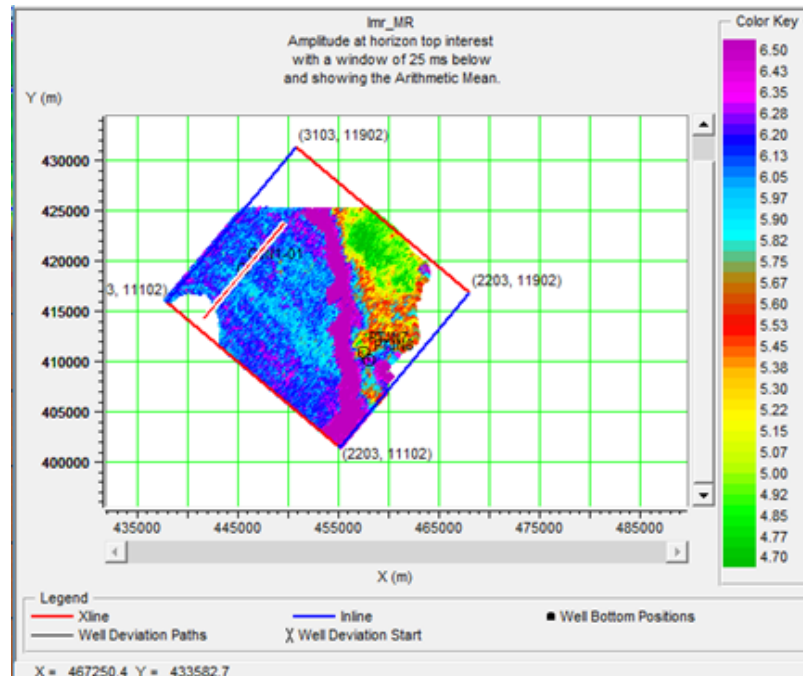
lmr_MR
Amplitude at horizon top interest
with a window of 25 ms below
and showing the Arithmetic Mean.

Y (m)

430000
425000
420000
415000
410000
405000
400000

(3103, 11902)
3, 11102)
(2203, 11902)
(2203, 11102)
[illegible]N-01

435000 445000 455000 465000 475000 485000

X (m)

Color Key
6.50
6.43
6.35
6.28
6.20
6.13
6.05
5.97
5.90
5.82
5.75
5.67
5.60
5.53
5.45
5.38
5.30
5.22
5.15
5.07
5.00
4.92
4.85
4.77
4.70

Legend
Xline
Inline
Well Bottom Positions
Well Deviation Paths
Well Deviation Start

X = 467250.4 Y = 433582.7